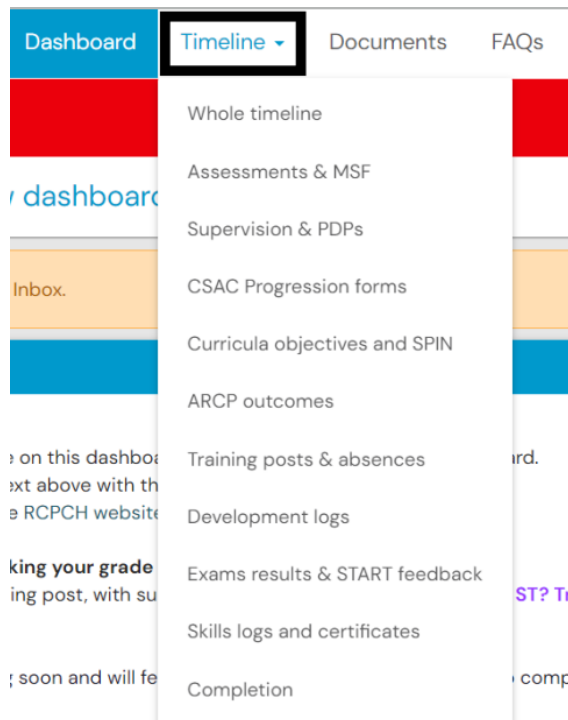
Dashboard Timeline Documents FAQs

Whole timeline

Assessments & MSF

Supervision & PDPs

CSAC Progression forms

Curricula objectives and SPIN

ARCP outcomes

Training posts & absences

Development logs

Exams results & START feedback

Skills logs and certificates

Completion

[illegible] dashboar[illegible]

Inbox.

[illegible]e on this dashboa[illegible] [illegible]ard.
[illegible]xt above with th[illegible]
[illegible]e RCPCH website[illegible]

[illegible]king your grade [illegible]
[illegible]ing post, with su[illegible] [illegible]ST? T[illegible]

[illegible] soon and will fe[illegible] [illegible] comp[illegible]